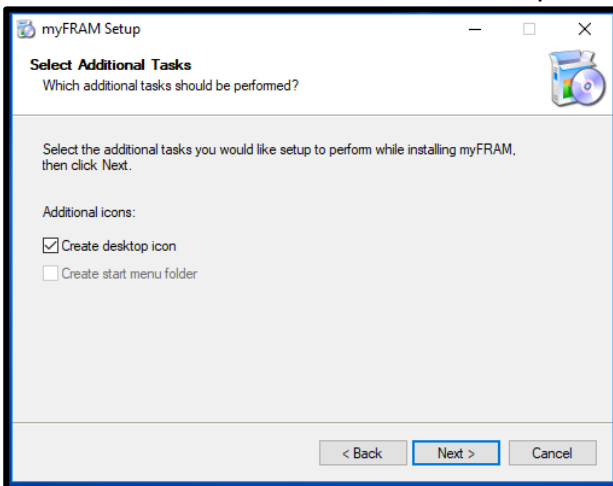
myFRAM Setup

Select Additional Tasks
Which additional tasks should be performed?

Select the additional tasks you would like setup to perform while installing myFRAM, then click Next.

Additional icons:

Create desktop icon

Create start menu folder

< Back
Next >
Cancel